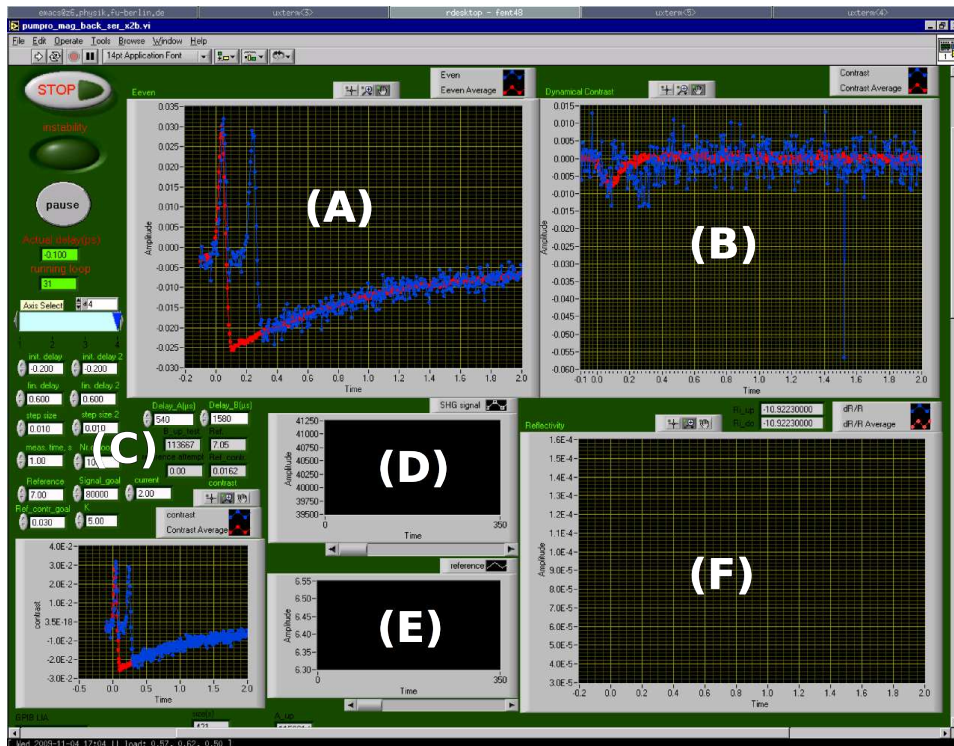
emacs@z6.physik.fu-berlin.de uxterm<3> rdesktop - femt48 uxterm<5> uxterm<4>

pumpro_mag_back_ser_x2b.vi

File Edit Operate Tools Browse Window Help

14pt Application Font

STOP

instability

pause

Actual delay(ps)
-0.100
running loop
31

Axis Select #4

init. delay -0.200
init. delay 2 -0.200
fin. delay 0.600
fin. delay 2 0.600
step size 0.010
step size 2 0.010
meas. time, s 1.00
Nr. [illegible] 10
Reference 7.00
Signal_goal 80000
current 2.00
Ref_contr_goal 0.030
K 5.00

Delay_A(ps) 540
Delay_B(ps) 1580
113667
7.05
0.00
0.0162
Ref_contr
contrast

(C)

contrast
Contrast Average

Eeven
Even
Eeven Average

(A)

Amplitude
0.035 0.030 0.025 0.020 0.015 0.010 0.005 0.000 -0.005 -0.010 -0.015 -0.020 -0.025 -0.030
-0.2 0.0 0.2 0.4 0.6 0.8 1.0 1.2 1.4 1.6 1.8 2.0
Time

Dynamical Contrast
Contrast
Contrast Average

(B)

Amplitude
0.015 0.010 0.005 0.000 -0.005 -0.010 -0.015 -0.020 -0.025 -0.030 -0.035 -0.040 -0.045 -0.050 -0.055 -0.060
-0.1 0.0 0.2 0.4 0.6 0.8 1.0 1.2 1.4 1.6 1.8 2.0
Time

SHG signal

(D)

Amplitude
41250 41000 40750 40500 40250 40000 39750 39500
0 350
Time

reference

(E)

Amplitude
6.55 6.50 6.45 6.40 6.35 6.30
0 350
Time

Reflectivity
R_up -10.92230000
R_dn -10.92230000
dR/R
dR/R Average

(F)

Amplitude
1.6E-4 1.5E-4 1.4E-4 1.3E-4 1.2E-4 1.1E-4 1.0E-4 9.0E-5 8.0E-5 7.0E-5 6.0E-5 5.0E-5 4.0E-5 3.0E-5
-0.2 0.0 0.2 0.4 0.6 0.8 1.0 1.2 1.4 1.6 1.8 2.0
Time

contrast
4.0E-2 3.0E-2 2.0E-2 1.0E-2 3.5E-18 -1.0E-2 -2.0E-2 -3.0E-2
-0.5 0.0 0.5 1.0 1.5 2.0
Time

GPIB LIA

Wed 2009-11-04 17:04 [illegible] load: 0.57, 0.62, 0.50 ]